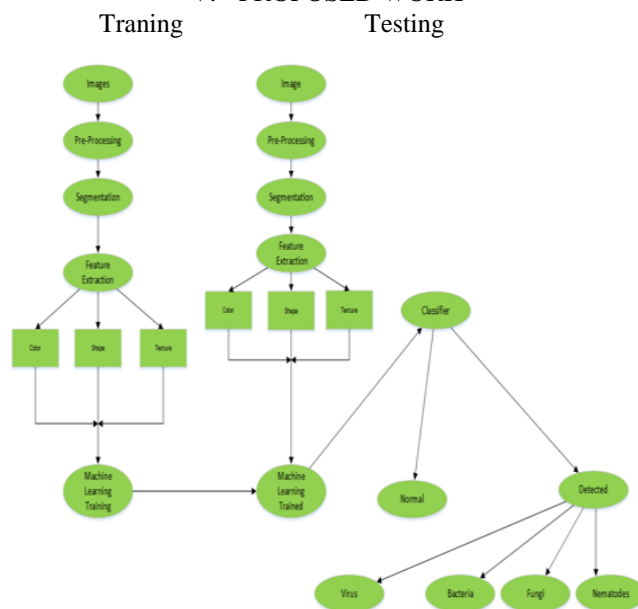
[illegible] PROPOSED WORK

Traning

Testing

Images

Pre-Processing

Segmentation

Feature Extraction

Color

Shape

Texture

Machine Learning Training

Image

Pre-Processing

Segmentation

Feature Extraction

Color

Shape

Texture

Machine Learning Trained

Classifier

Normal

Detected

Virus

Bacteria

Fungi

Nematodes